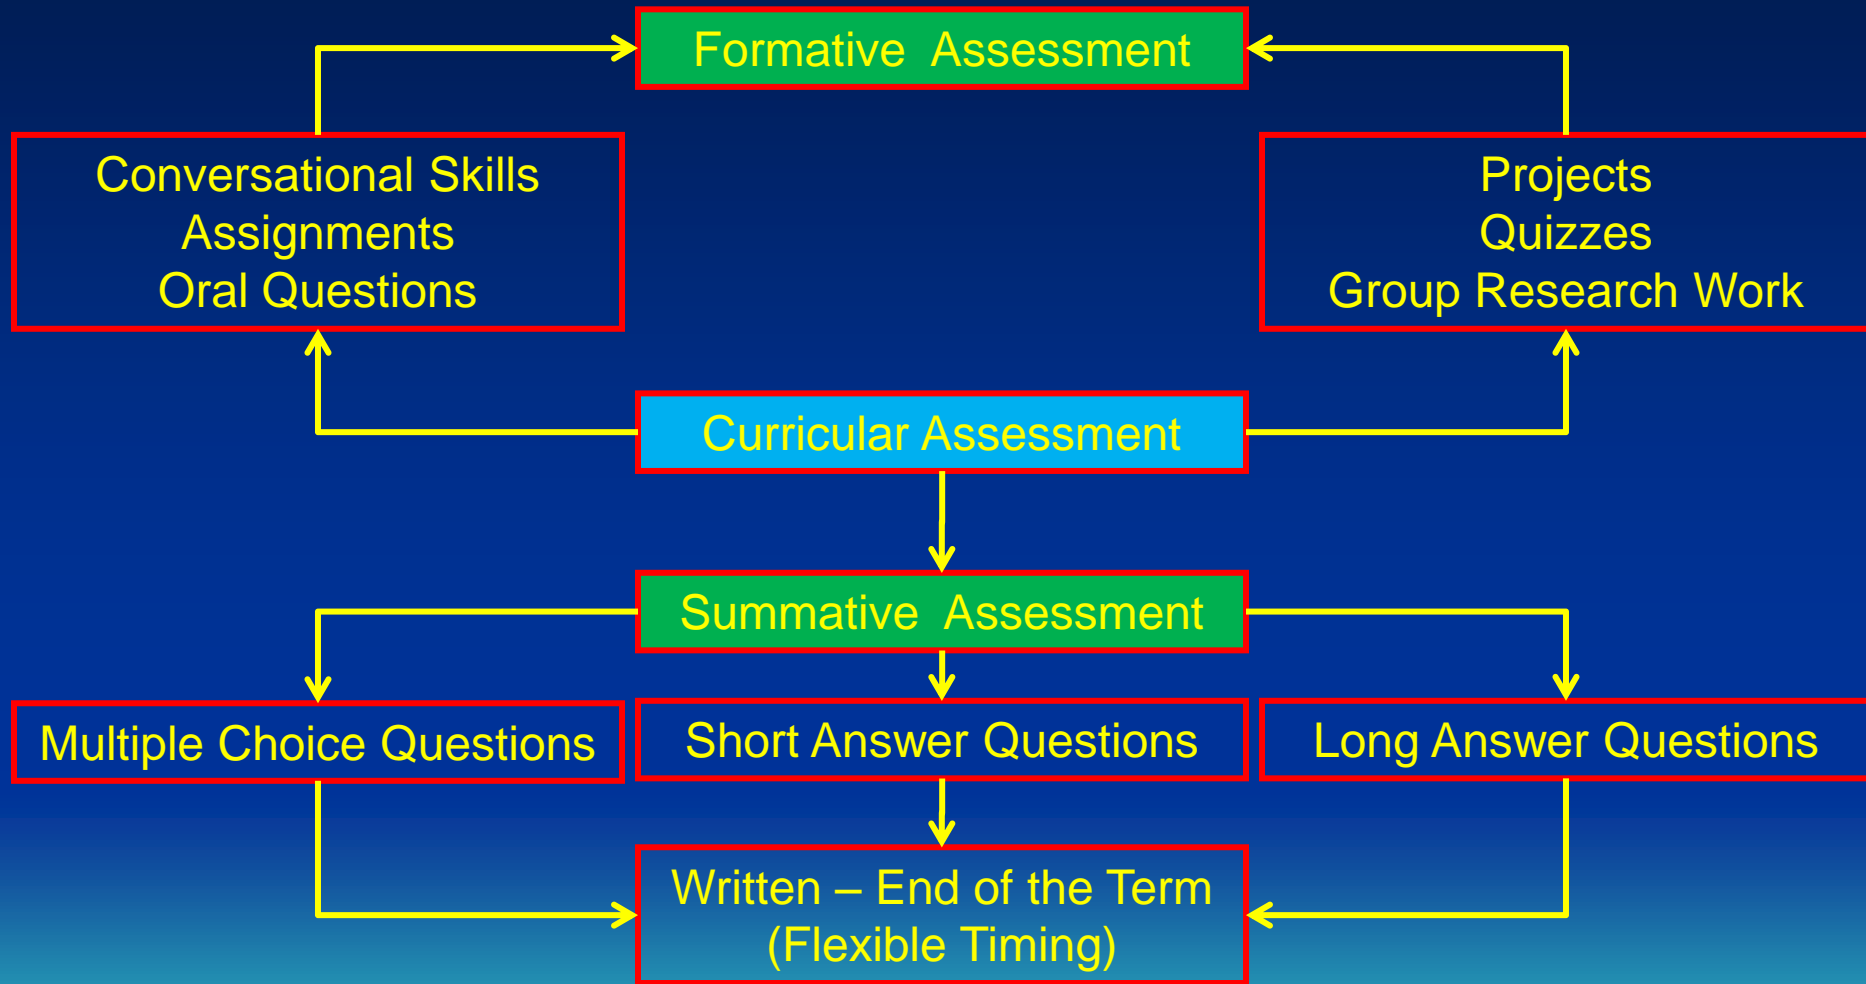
Formative Assessment

Conversational Skills
Assignments
Oral Questions

Projects
Quizzes
Group Research Work

Curricular Assessment

Summative Assessment

Multiple Choice Questions

Short Answer Questions

Long Answer Questions

Written – End of the Term
(Flexible Timing)